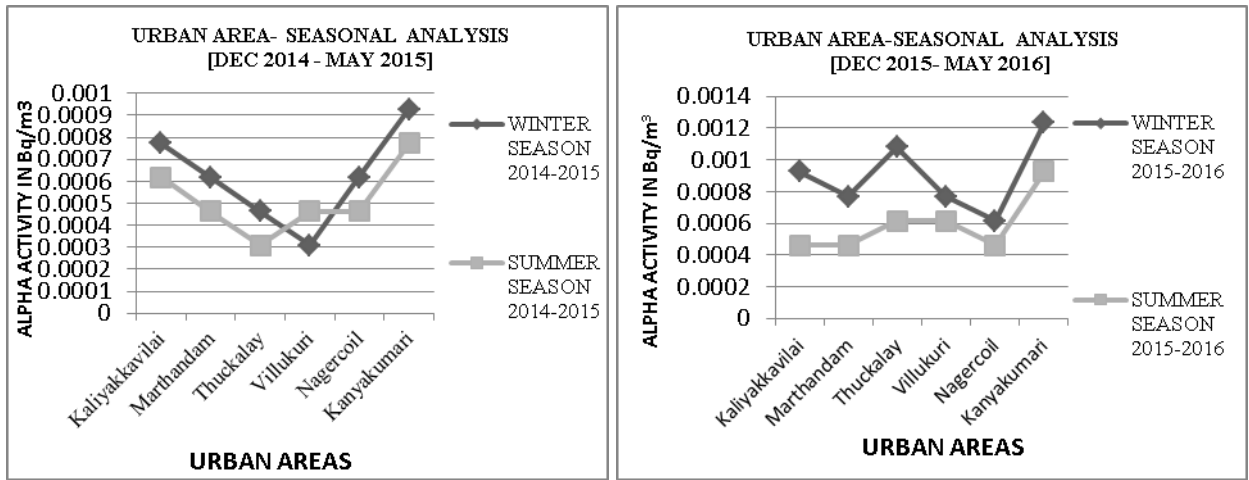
URBAN AREA- SEASONAL ANALYSIS
[DEC 2014 - MAY 2015]

ALPHA ACTIVITY IN Bq/m3

0.001
0.0009
0.0008
0.0007
0.0006
0.0005
0.0004
0.0003
0.0002
0.0001
0

Kaliyakkavilai
Marthandam
Thuckalay
Villukuri
Nagercoil
Kanyakumari

URBAN AREAS

WINTER SEASON 2014-2015

SUMMER SEASON 2014-2015

URBAN AREA-SEASONAL ANALYSIS
[DEC 2015- MAY 2016]

ALPHA ACTIVITY IN Bq/m$^3$

0.0014
0.0012
0.001
0.0008
0.0006
0.0004
0.0002
0

Kaliyakkavilai
Marthandam
Thuckalay
Villukuri
Nagercoil
Kanyakumari

URBAN AREAS

WINTER SEASON 2015-2016

SUMMER SEASON 2015-2016